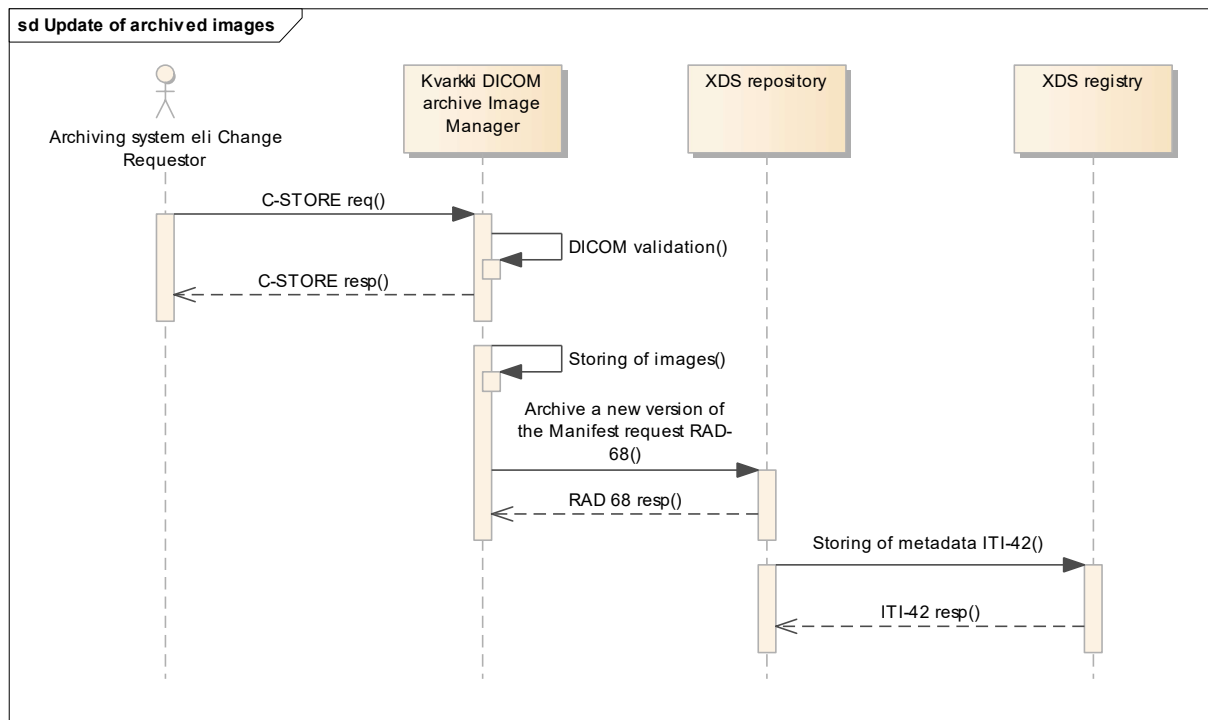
sd Update of archived images

Archiving system eli Change Requestor

Kvarkki DICOM archive Image Manager

XDS repository

XDS registry

C-STORE req()

DICOM validation()

C-STORE resp()

Storing of images()

Archive a new version of the Manifest request RAD-68()

RAD 68 resp()

Storing of metadata ITI-42()

ITI-42 resp()